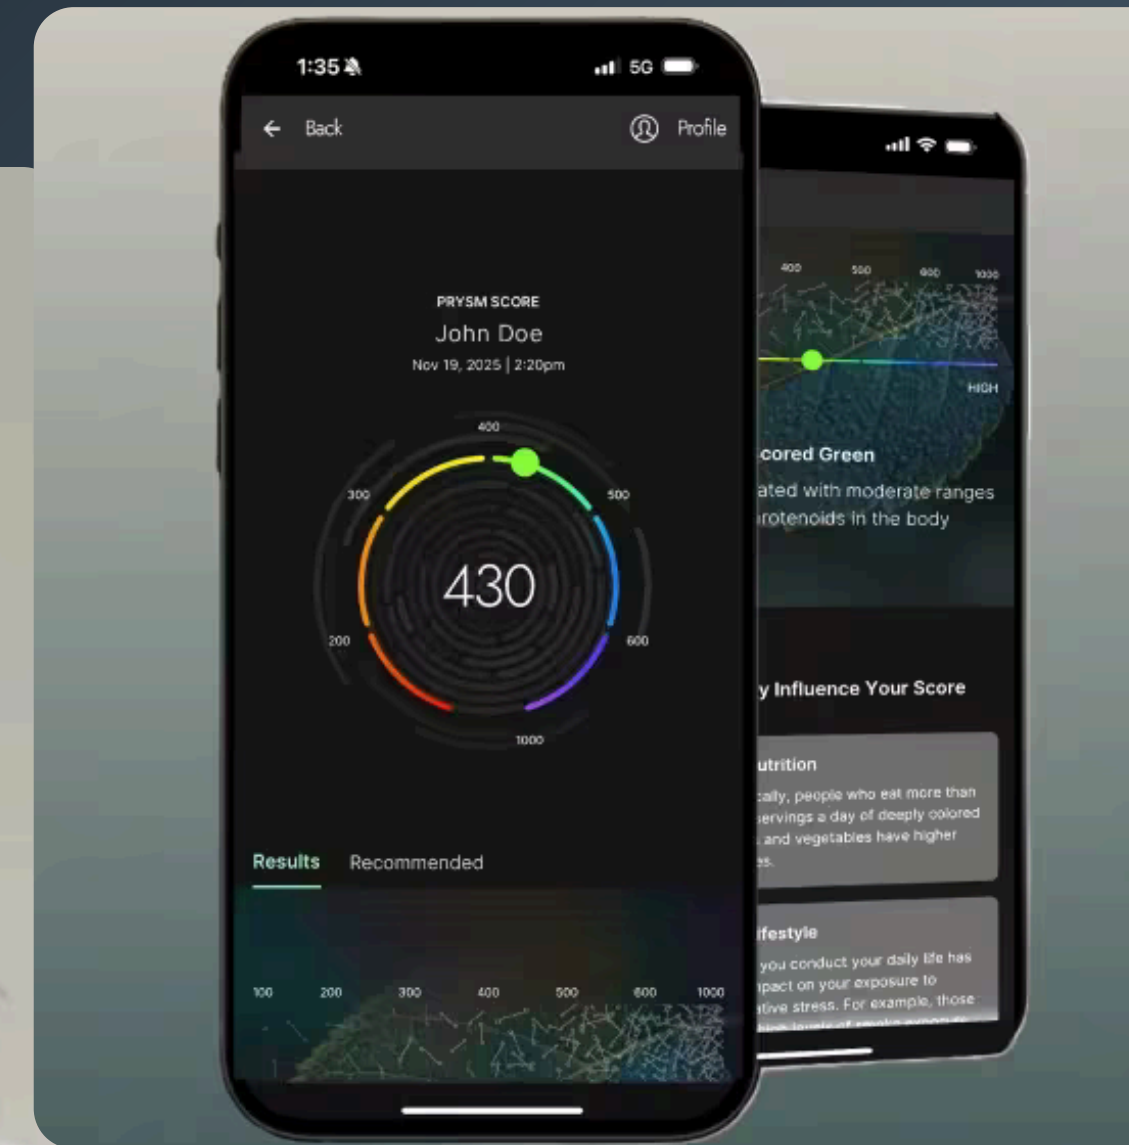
1:35

5G

Back

Profile

PRYSM SCORE

John Doe

Nov 19, 2025 | 2:20pm

400

300

500

430

200

600

1000

Results Recommended

100 200 300 400 500 600 1000

400 500 600 1000

HIGH

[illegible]cored Green

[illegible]ated with moderate ranges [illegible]rotenoids in the body

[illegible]y Influence Your Score

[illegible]utrition

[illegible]cally, people who eat more than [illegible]servings a day of deeply colored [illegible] and vegetables have higher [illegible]es.

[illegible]ifestyle

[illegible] you conduct your daily life has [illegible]pact on your exposure to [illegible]tive stress. For example, those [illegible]